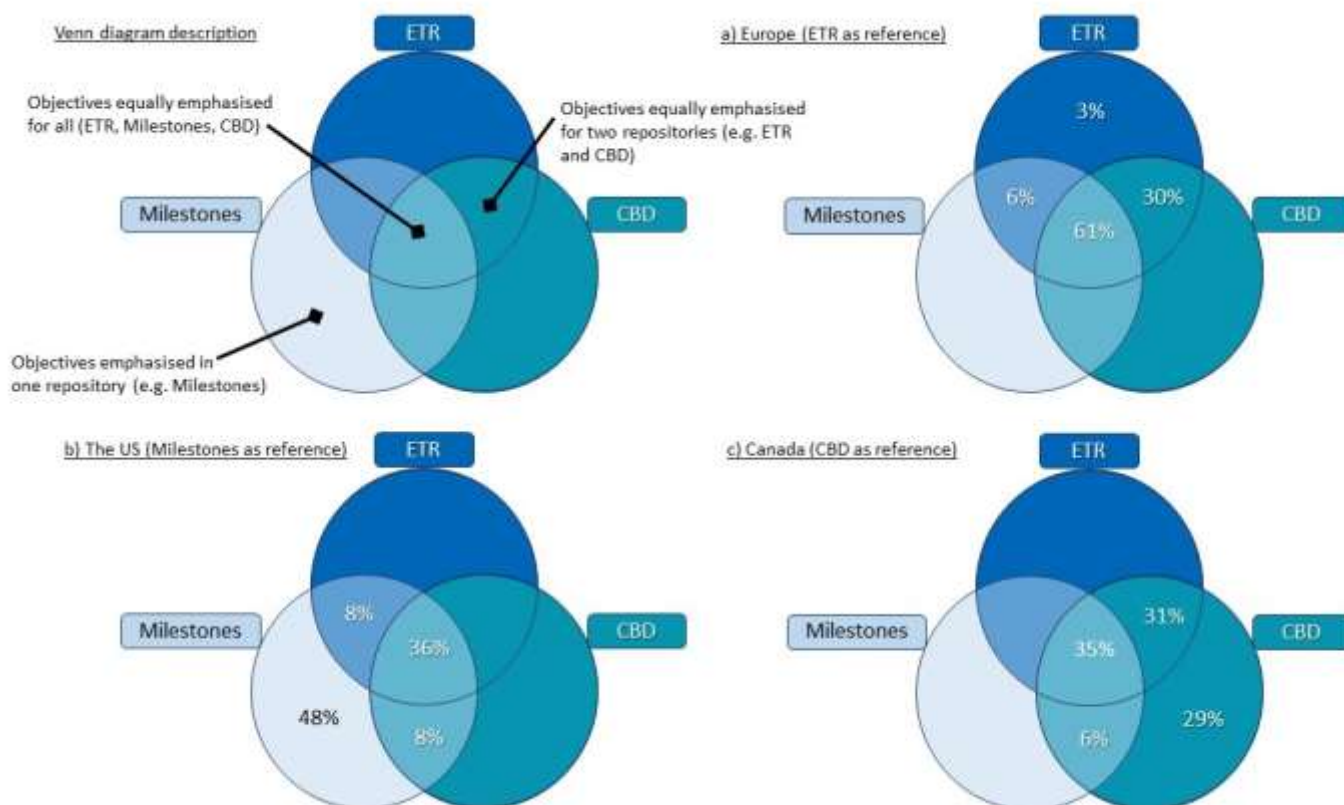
Venn diagram description

ETR

Objectives equally emphasised for all (ETR, Milestones, CBD)

Objectives equally emphasised for two repositories (e.g. ETR and CBD)

Milestones

CBD

Objectives emphasised in one repository (e.g. Milestones)

a) Europe (ETR as reference)

ETR

3%

Milestones

6%

30%

61%

CBD

b) The US (Milestones as reference)

ETR

Milestones

8%

36%

CBD

48%

8%

c) Canada (CBD as reference)

ETR

Milestones

31%

35%

CBD

29%

6%